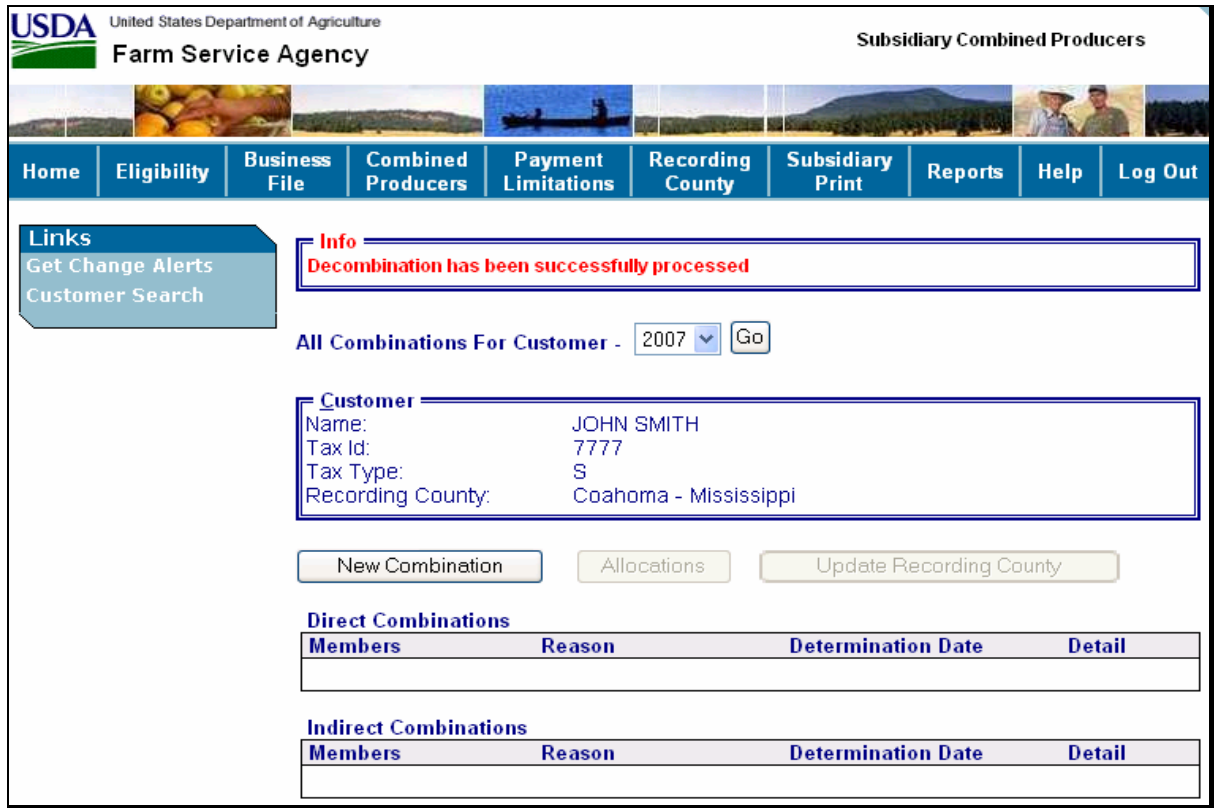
USDA United States Department of Agriculture
Farm Service Agency

Subsidiary Combined Producers

Home | Eligibility | Business File | Combined Producers | Payment Limitations | Recording County | Subsidiary Print | Reports | Help | Log Out

Links
Get Change Alerts
Customer Search

Info
Decombination has been successfully processed

All Combinations For Customer - 2007 Go

Customer
Name: JOHN SMITH
Tax Id: 7777
Tax Type: S
Recording County: Coahoma - Mississippi

New Combination
Allocations
Update Recording County

Direct Combinations

| Members | Reason | Determination Date | Detail |
|---|---|---|---|
| | | | |

Indirect Combinations

| Members | Reason | Determination Date | Detail |
|---|---|---|---|
| | | | |